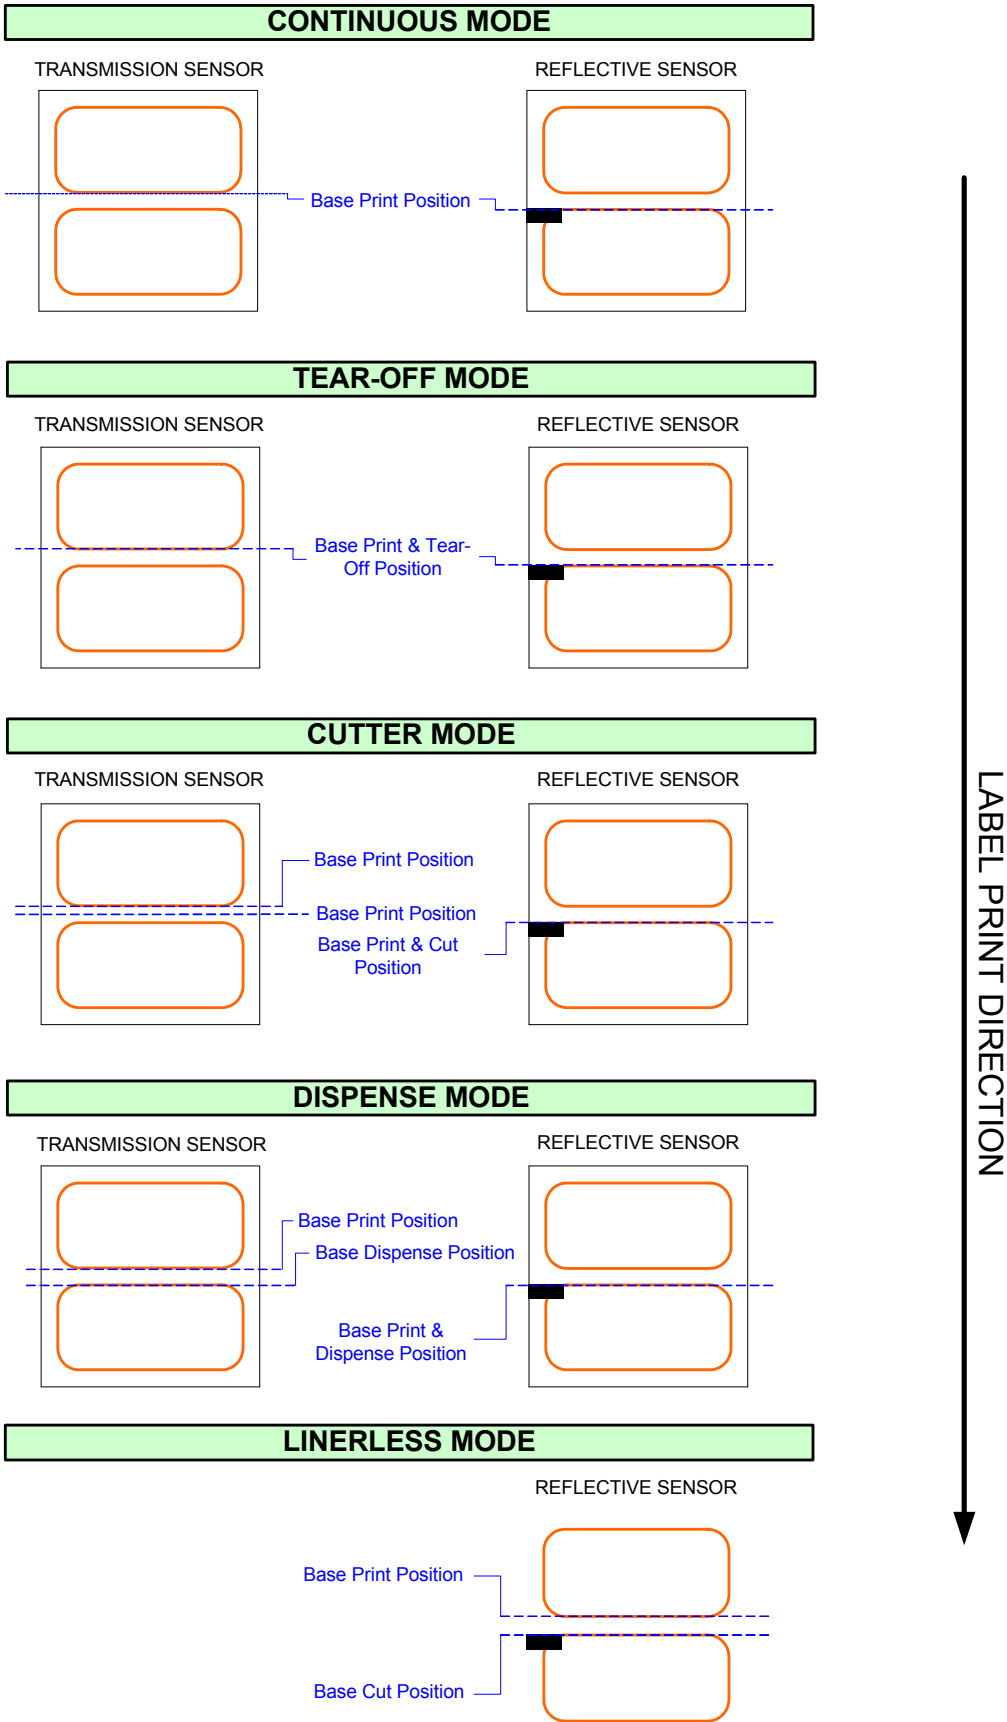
CONTINUOUS MODE

TRANSMISSION SENSOR

REFLECTIVE SENSOR

Base Print Position

TEAR-OFF MODE

TRANSMISSION SENSOR

REFLECTIVE SENSOR

Base Print & Tear-Off Position

CUTTER MODE

TRANSMISSION SENSOR

REFLECTIVE SENSOR

Base Print Position

Base Print Position

Base Print & Cut Position

DISPENSE MODE

TRANSMISSION SENSOR

REFLECTIVE SENSOR

Base Print Position

Base Dispense Position

Base Print & Dispense Position

LINERLESS MODE

REFLECTIVE SENSOR

Base Print Position

Base Cut Position

LABEL PRINT DIRECTION